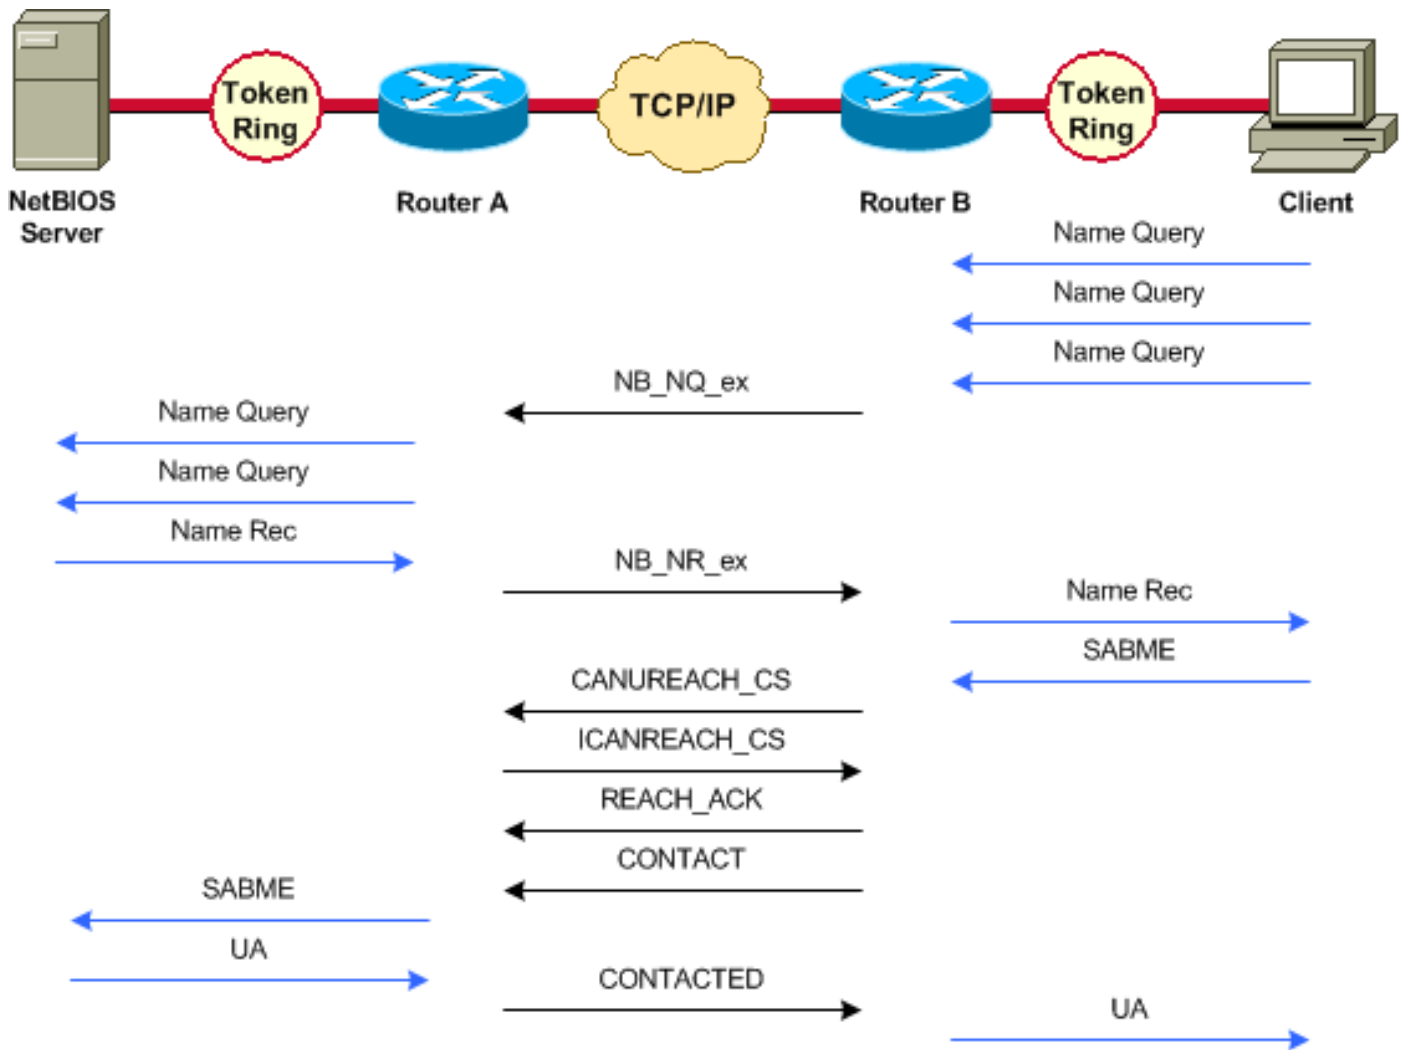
Token Ring

TCP/IP

Token Ring

NetBIOS Server

Router A

Router B

Client

Name Query

Name Query

Name Query

NB_NQ_ex

Name Query

Name Query

Name Rec

NB_NR_ex

Name Rec

SABME

CANUREACH_CS

ICANREACH_CS

REACH_ACK

CONTACT

SABME

UA

CONTACTED

UA